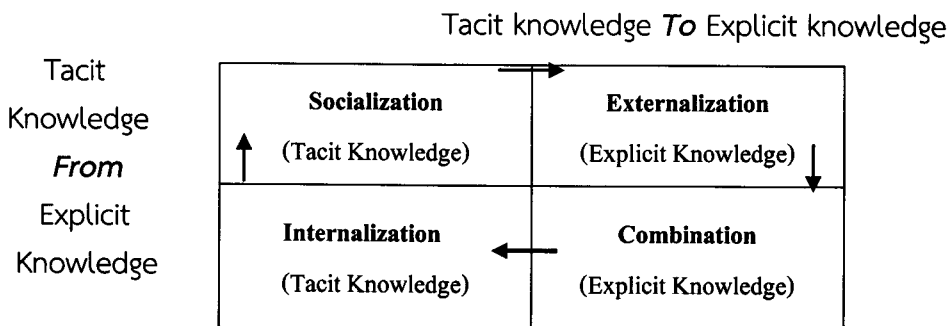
Tacit knowledge *To* Explicit knowledge

Tacit Knowledge *From* Explicit Knowledge

| **Socialization** (Tacit Knowledge) | **Externalization** (Explicit Knowledge) |
|---|---|
| **Internalization** (Tacit Knowledge) | **Combination** (Explicit Knowledge) |